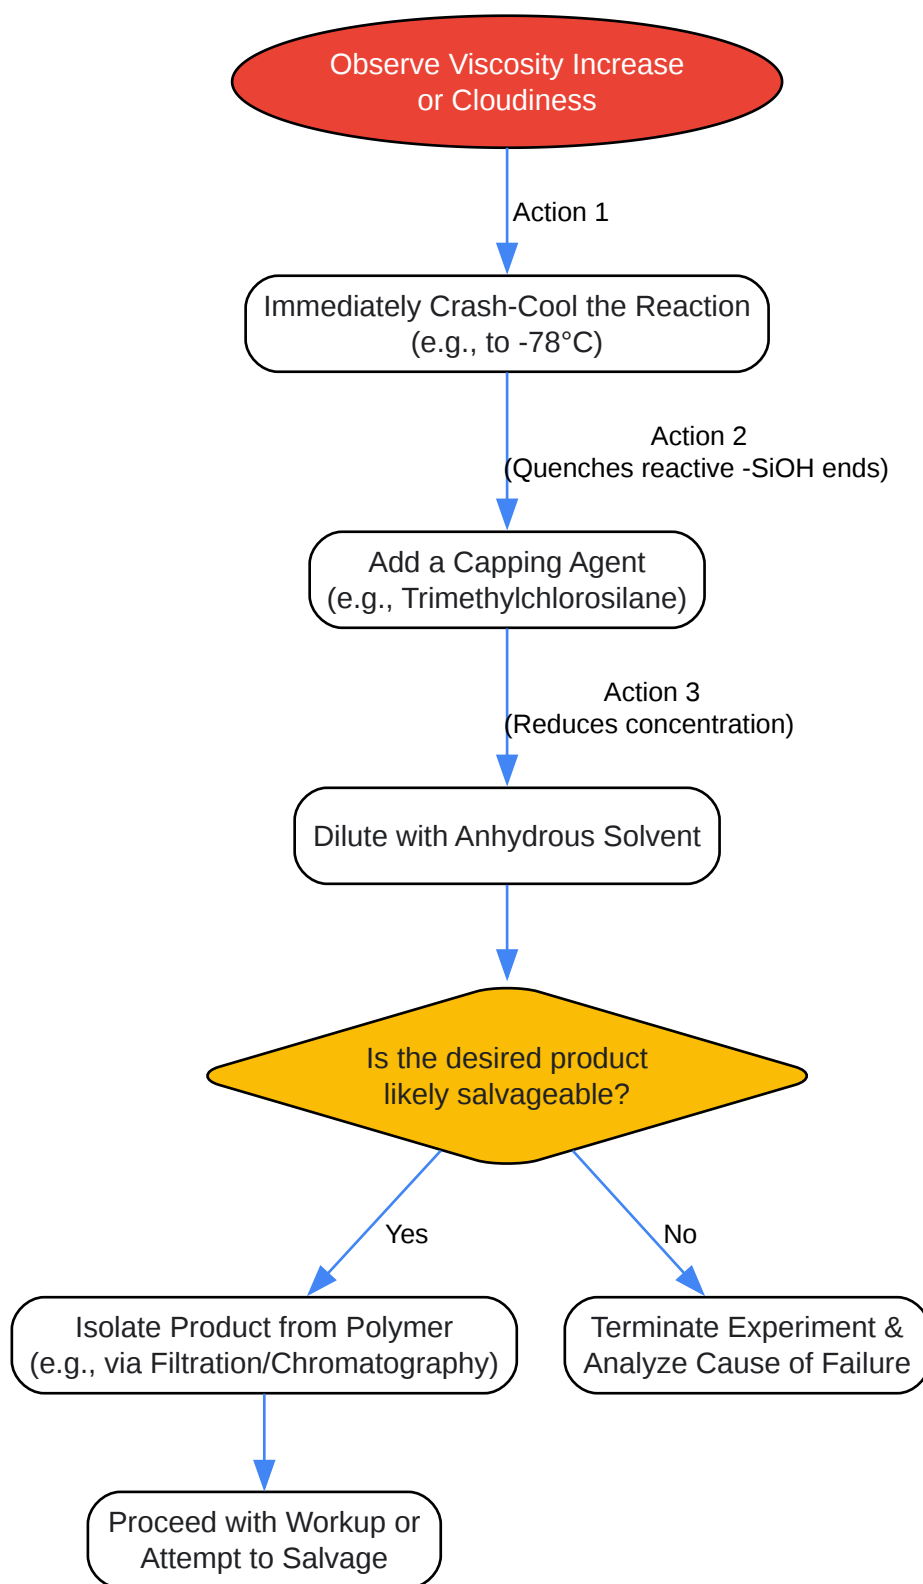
Observe Viscosity Increase or Cloudiness

Action 1

Immediately Crash-Cool the Reaction (e.g., to -78°C)

Action 2
(Quenches reactive -SiOH ends)

Add a Capping Agent (e.g., Trimethylchlorosilane)

Action 3
(Reduces concentration)

Dilute with Anhydrous Solvent

Is the desired product likely salvageable?

Yes

No

Isolate Product from Polymer (e.g., via Filtration/Chromatography)

Terminate Experiment & Analyze Cause of Failure

Proceed with Workup or Attempt to Salvage